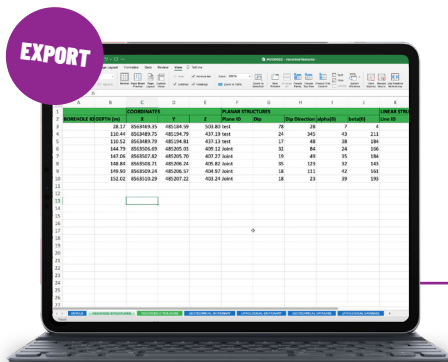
EXPORT

WDD0002 - Microsoft Excel

Page Layout Formulas Data Review View Tell me

| | A | B | C | D | E | F | G | H | I | J |
|---|---|---|---|---|---|---|---|---|---|---|
| 1 | | | COORDINATES | | | PLANAR STRUCTURES | | | | LINEAR STRU |
| 2 | BOREHOLE ID | DEPTH (m) | X | Y | Z | Plane ID | Dip | Dip Direction | alpha(0) | beta(0) | Line ID |
| 3 | | 28.17 | 6563489.35 | 485184.59 | 508.80 | test | 78 | 28 | 7 | 4 |
| 4 | | 110.44 | 6563489.75 | 485194.79 | 437.19 | test | 24 | 345 | 43 | 113 |
| 5 | | 110.52 | 6563489.79 | 485194.81 | 437.13 | test | 17 | 48 | 38 | 184 |
| 6 | | 144.79 | 6563506.69 | 485205.03 | 408.12 | Joint | 59 | 84 | 24 | 196 |
| 7 | | 147.06 | 6563507.82 | 485205.70 | 407.27 | Joint | 19 | 49 | 35 | 184 |
| 8 | | 148.84 | 6563508.71 | 485206.24 | 405.82 | Joint | 35 | 129 | 32 | 143 |
| 9 | | 149.90 | 6563509.24 | 485206.57 | 404.97 | Joint | 18 | 111 | 42 | 160 |
| 10 | | 152.02 | 6563510.29 | 485207.22 | 403.24 | Joint | 18 | 23 | 39 | 193 |
| 11 | | | | | | | | | | |
| 12 | | | | | | | | | | |
| 13 | | | | | | | | | | |
| 14 | | | | | | | | | | |
| 15 | | | | | | | | | | |
| 16 | | | | | | | | | | |

GENERAL | PROCESSED STRUCTURE | PROCESSED FRACTURES | GEOTECHNICAL INTERVAL | LITHOLOGICAL INTERVAL | GEOTECHNICAL INTERVAL | LITHOLOGICAL INTERVAL